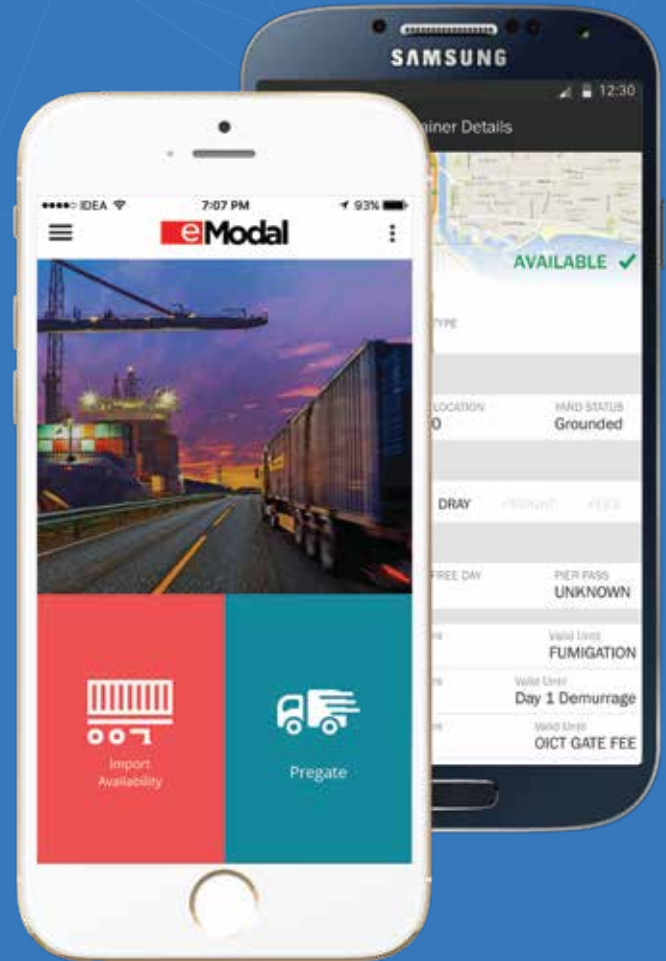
SAMSUNG

12:30

iner Details

AVAILABLE ✓

TYPE

LOCATION
0

YARD STATUS
Grounded

DRAY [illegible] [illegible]

FREE DAY

PIER PASS
UNKNOWN

Valid Until
FUMIGATION

Valid Until
Day 1 Demurrage

Valid Until
OICT GATE FEE

●●●●○ IDEA
7:07 PM
93%

eModal

Import Availability

Pregate